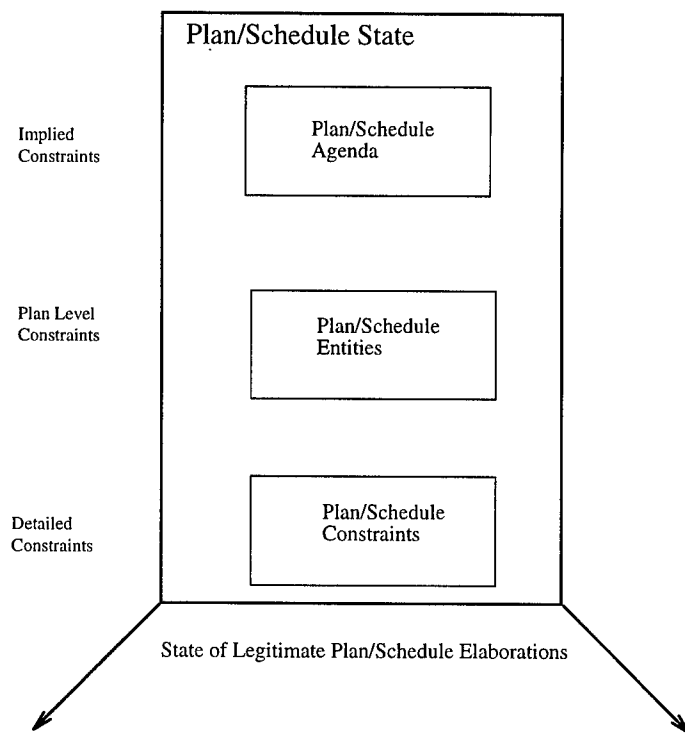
Plan/Schedule State

Implied Constraints

Plan/Schedule Agenda

Plan Level Constraints

Plan/Schedule Entities

Detailed Constraints

Plan/Schedule Constraints

State of Legitimate Plan/Schedule Elaborations